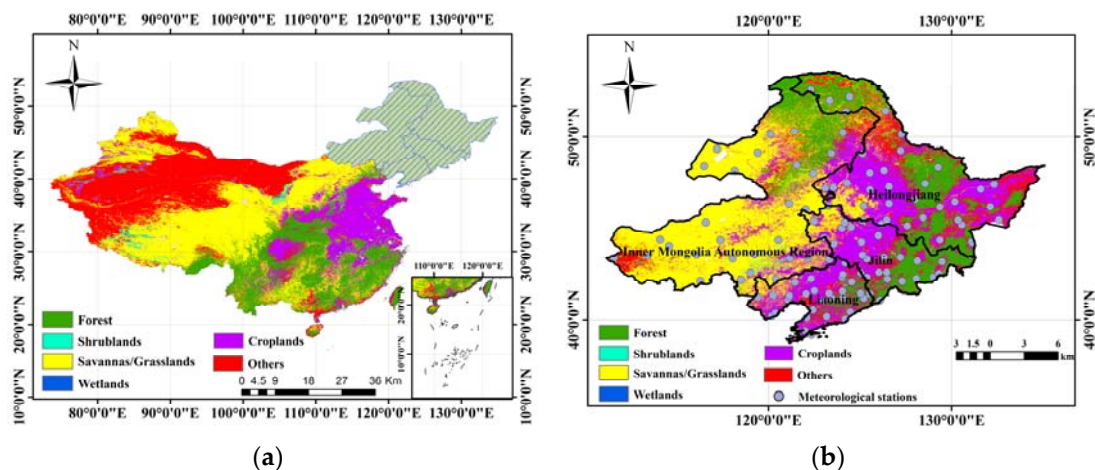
80°0'0"E 90°0'0"E 100°0'0"E 110°0'0"E 120°0'0"E 130°0'0"E

N

50°0'0"N
40°0'0"N
30°0'0"N
20°0'0"N
10°0'0"N

50°0'0"N
40°0'0"N
30°0'0"N
20°0'0"N
10°0'0"N

110°0'0"E 120°0'0"E
20°0'0"N
10°0'0"N

Forest
Shrublands
Savannas/Grasslands
Wetlands
Croplands
Others

0 4.5 9 18 27 36 Km

80°0'0"E 90°0'0"E 100°0'0"E 110°0'0"E 120°0'0"E 130°0'0"E

(a)

120°0'0"E 130°0'0"E

N

50°0'0"N
40°0'0"N
50°0'0"N
40°0'0"N

Heilongjiang
Inner Mongolia Autonomous Region
Jilin
Liaoning

Forest
Shrublands
Savannas/Grasslands
Wetlands
Croplands
Others
Meteorological stations

3 1.5 0 3 6 km

120°0'0"E 130°0'0"E

(b)